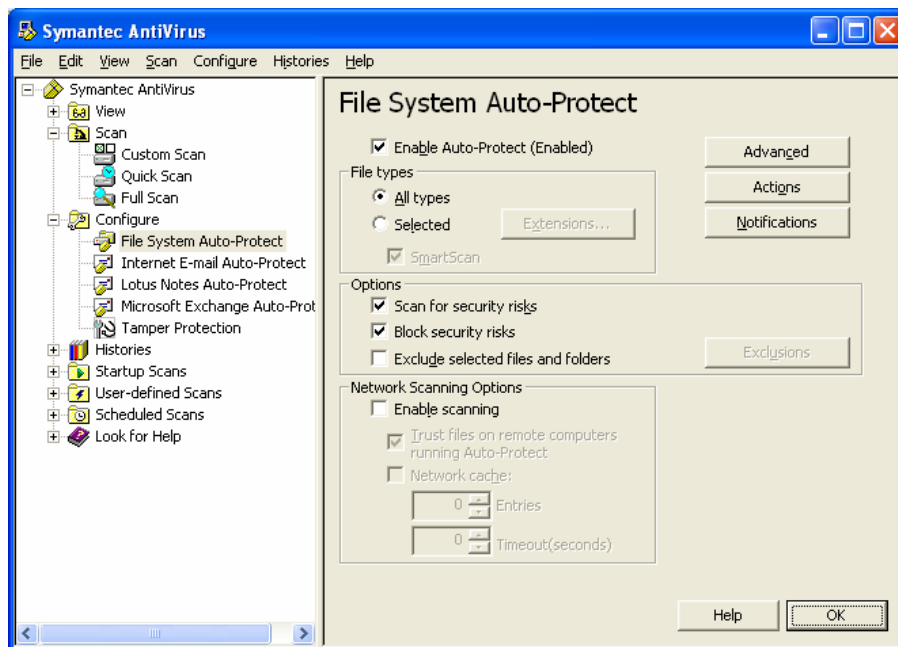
Symantec AntiVirus

File Edit View Scan Configure Histories Help

Symantec AntiVirus
View
Scan
Custom Scan
Quick Scan
Full Scan
Configure
File System Auto-Protect
Internet E-mail Auto-Protect
Lotus Notes Auto-Protect
Microsoft Exchange Auto-Prot
Tamper Protection
Histories
Startup Scans
User-defined Scans
Scheduled Scans
Look for Help

File System Auto-Protect

Enable Auto-Protect (Enabled)

Advanced
Actions
Notifications

File types
All types
Selected
Extensions...
SmartScan

Options
Scan for security risks
Block security risks
Exclude selected files and folders
Exclusions

Network Scanning Options
Enable scanning
Trust files on remote computers running Auto-Protect
Network cache:
0 Entries
0 Timeout(seconds)

Help
OK